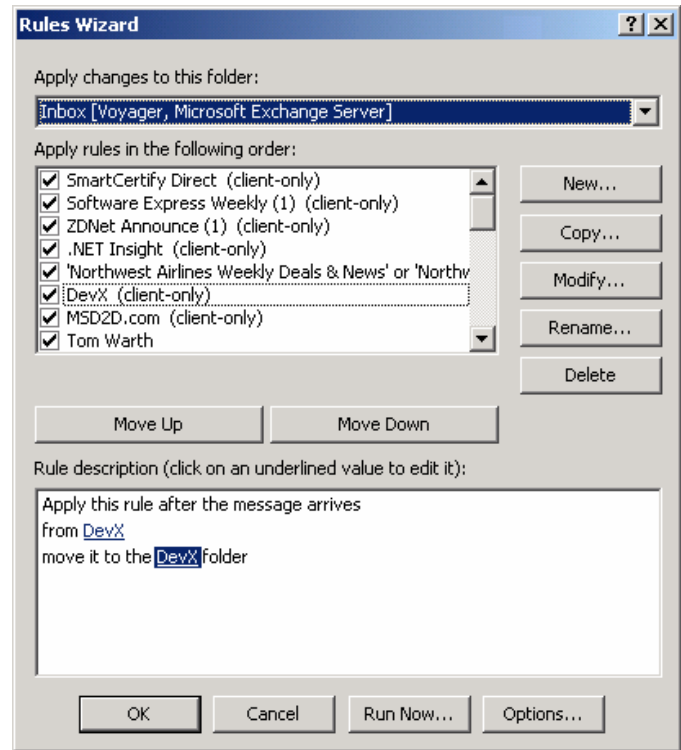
Rules Wizard

? X

Apply changes to this folder:

Inbox [Voyager, Microsoft Exchange Server]

Apply rules in the following order:

SmartCertify Direct (client-only)
Software Express Weekly (1) (client-only)
ZDNet Announce (1) (client-only)
.NET Insight (client-only)
'Northwest Airlines Weekly Deals & News' or 'Northw
DevX (client-only)
MSD2D.com (client-only)
Tom Warth

New...

Copy...

Modify...

Rename...

Delete

Move Up

Move Down

Rule description (click on an underlined value to edit it):

Apply this rule after the message arrives
from DevX
move it to the DevX folder

OK

Cancel

Run Now...

Options...